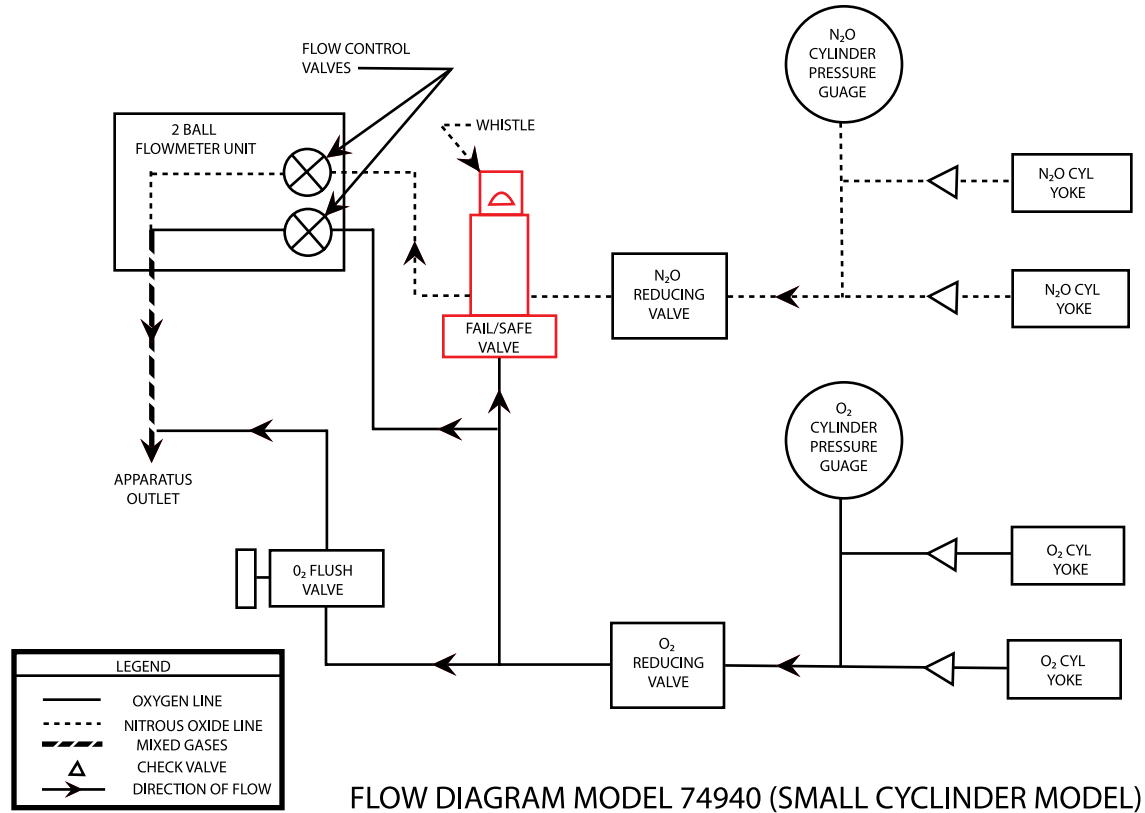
FLOW CONTROL VALVES

2 BALL FLOWMETER UNIT

WHISTLE

$N_2O$ CYLINDER PRESSURE GUAGE

$N_2O$ CYL YOKE

$N_2O$ REDUCING VALVE

$N_2O$ CYL YOKE

FAIL/SAFE VALVE

APPARATUS OUTLET

$O_2$ CYLINDER PRESSURE GUAGE

$O_2$ CYL YOKE

$0_2$ FLUSH VALVE

$O_2$ REDUCING VALVE

$O_2$ CYL YOKE

LEGEND
OXYGEN LINE
NITROUS OXIDE LINE
MIXED GASES
CHECK VALVE
DIRECTION OF FLOW

FLOW DIAGRAM MODEL 74940 (SMALL CYCLINDER MODEL)